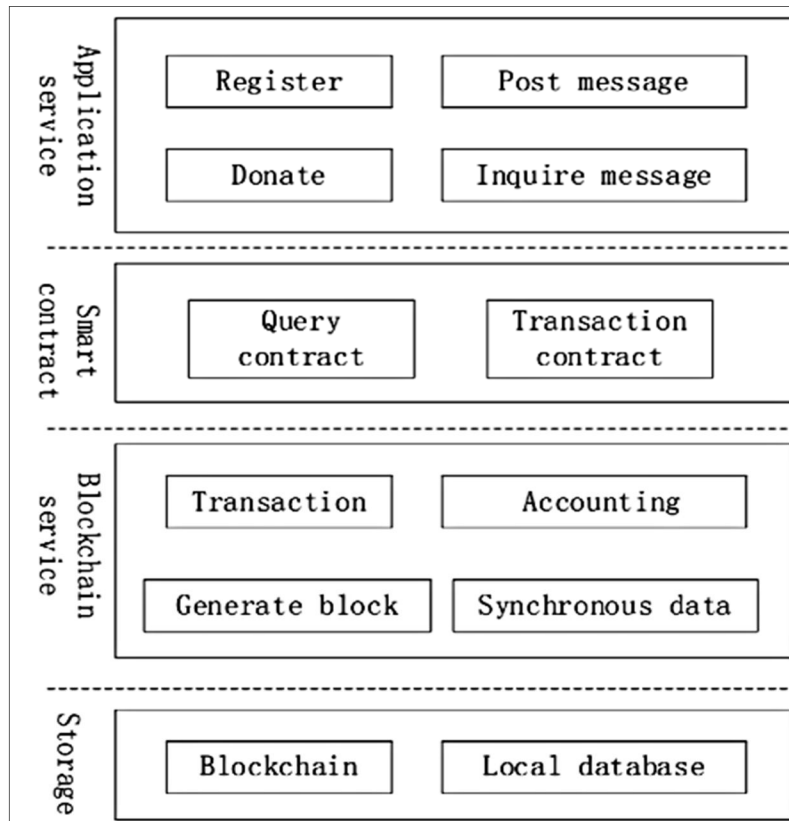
Application service

Register

Post message

Donate

Inquire message

Smart contract

Query contract

Transaction contract

Blockchain service

Transaction

Accounting

Generate block

Synchronous data

Storage

Blockchain

Local database